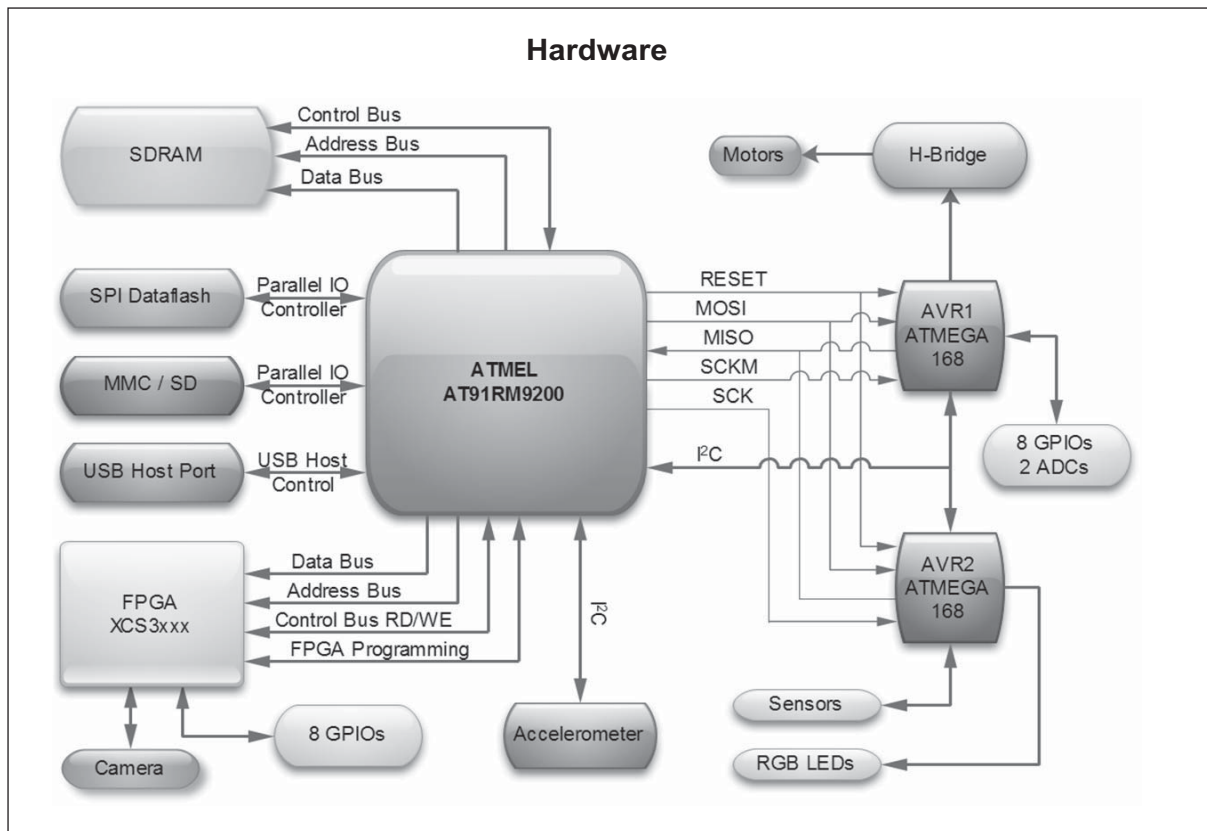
Hardware

SDRAM

Control Bus

Address Bus

Data Bus

Motors

H-Bridge

SPI Dataflash

Parallel IO Controller

MMC / SD

Parallel IO Controller

USB Host Port

USB Host Control

ATMEL AT91RM9200

RESET

MOSI

MISO

SCKM

SCK

$I^2C$

AVR1 ATMEGA 168

8 GPIOs 2 ADCs

AVR2 ATMEGA 168

FPGA XCS3xxx

Data Bus

Address Bus

Control Bus RD/WE

FPGA Programming

$I^2C$

Sensors

RGB LEDs

Camera

8 GPIOs

Accelerometer